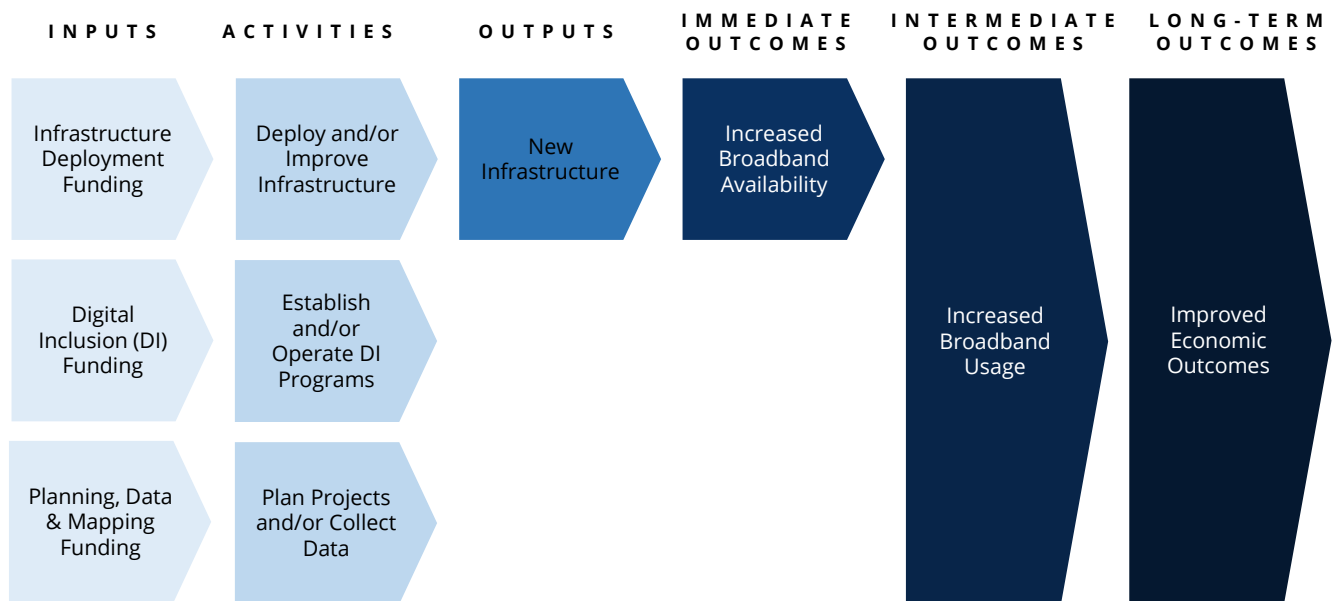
INPUTS

ACTIVITIES

OUTPUTS

IMMEDIATE OUTCOMES

INTERMEDIATE OUTCOMES

LONG-TERM OUTCOMES

Infrastructure Deployment Funding

Deploy and/or Improve Infrastructure

New Infrastructure

Increased Broadband Availability

Digital Inclusion (DI) Funding

Establish and/or Operate DI Programs

Increased Broadband Usage

Improved Economic Outcomes

Planning, Data & Mapping Funding

Plan Projects and/or Collect Data